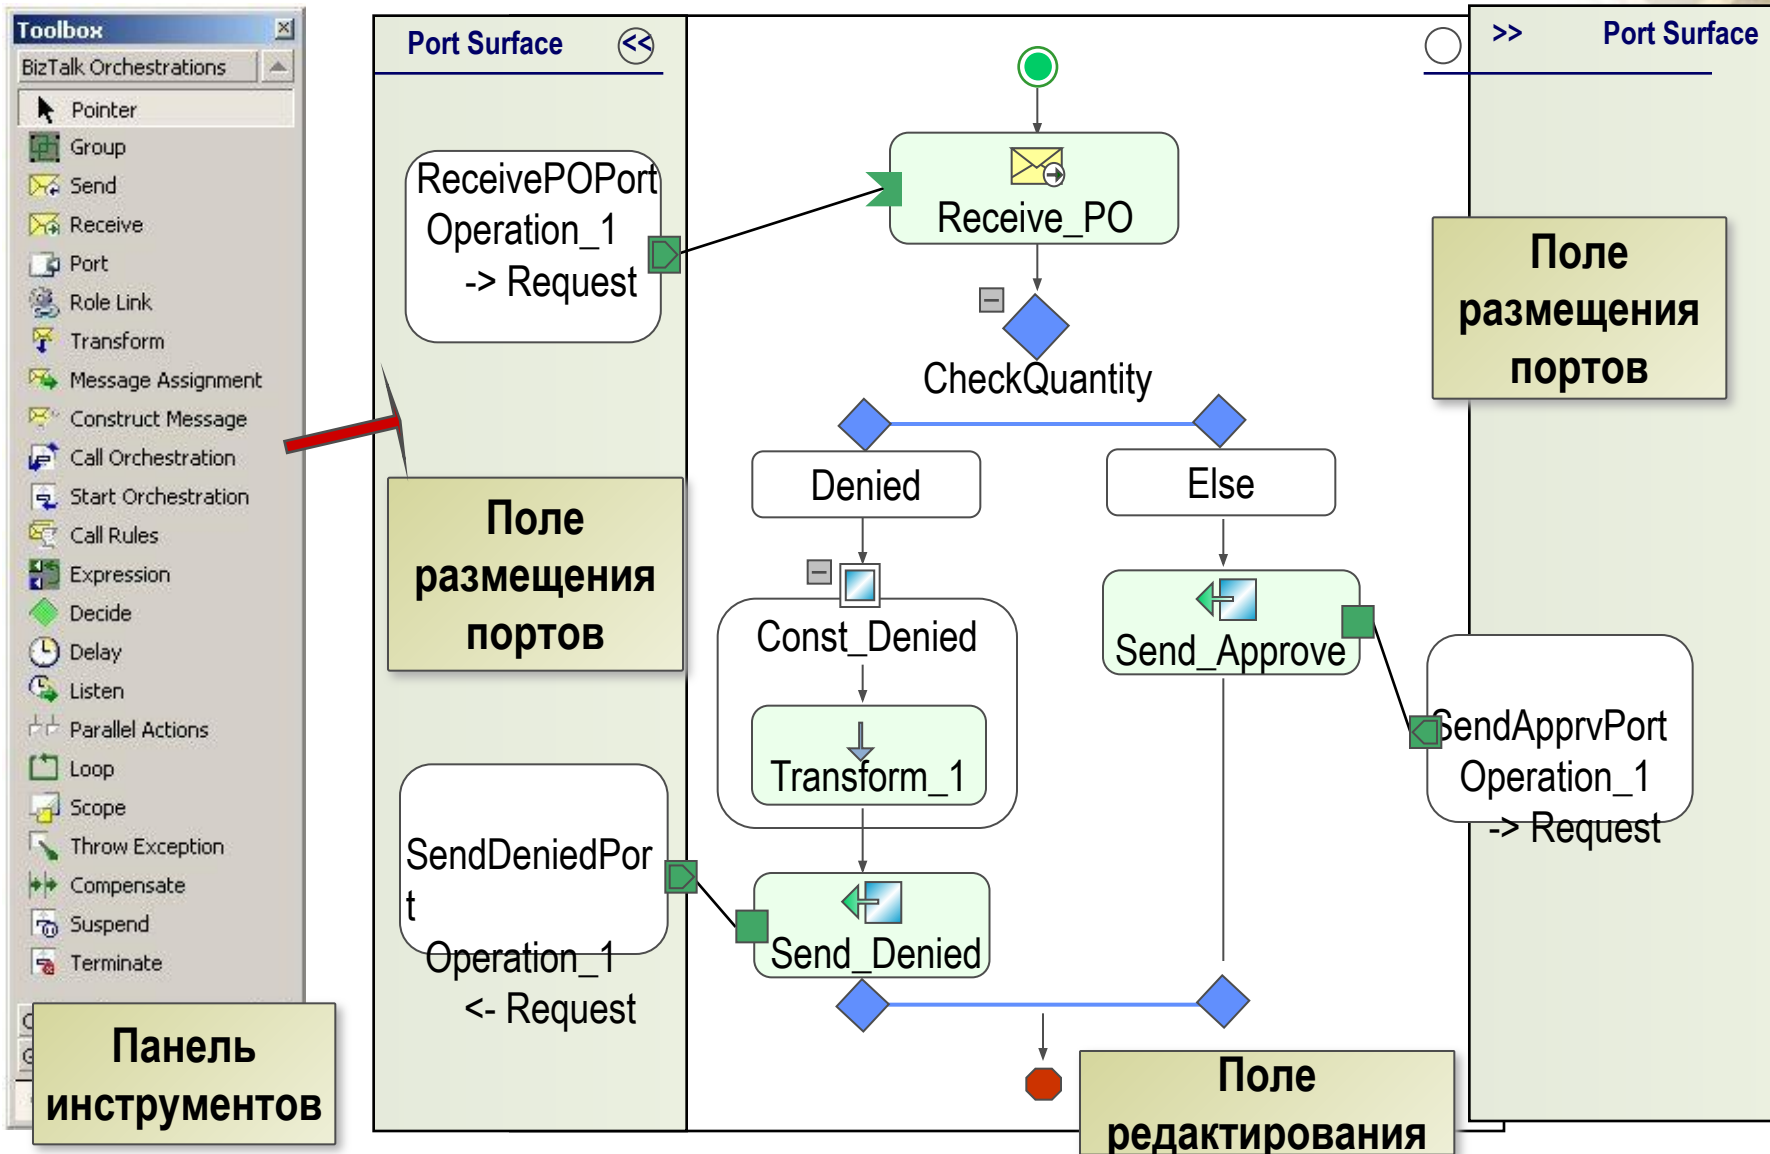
Toolbox
BizTalk Orchestrations
Pointer
Group
Send
Receive
Port
Role Link
Transform
Message Assignment
Construct Message
Call Orchestration
Start Orchestration
Call Rules
Expression
Decide
Delay
Listen
Parallel Actions
Loop
Scope
Throw Exception
Compensate
Suspend
Terminate

Панель инструментов

Port Surface <<

ReceivePOPort Operation_1 -> Request

Поле размещения портов

SendDeniedPort Operation_1 <- Request

Receive_PO

CheckQuantity

Denied

Else

Const_Denied

Transform_1

Send_Denied

Send_Approve

Поле редактирования

>> Port Surface

Поле размещения портов

SendApprvPort Operation_1 -> Request